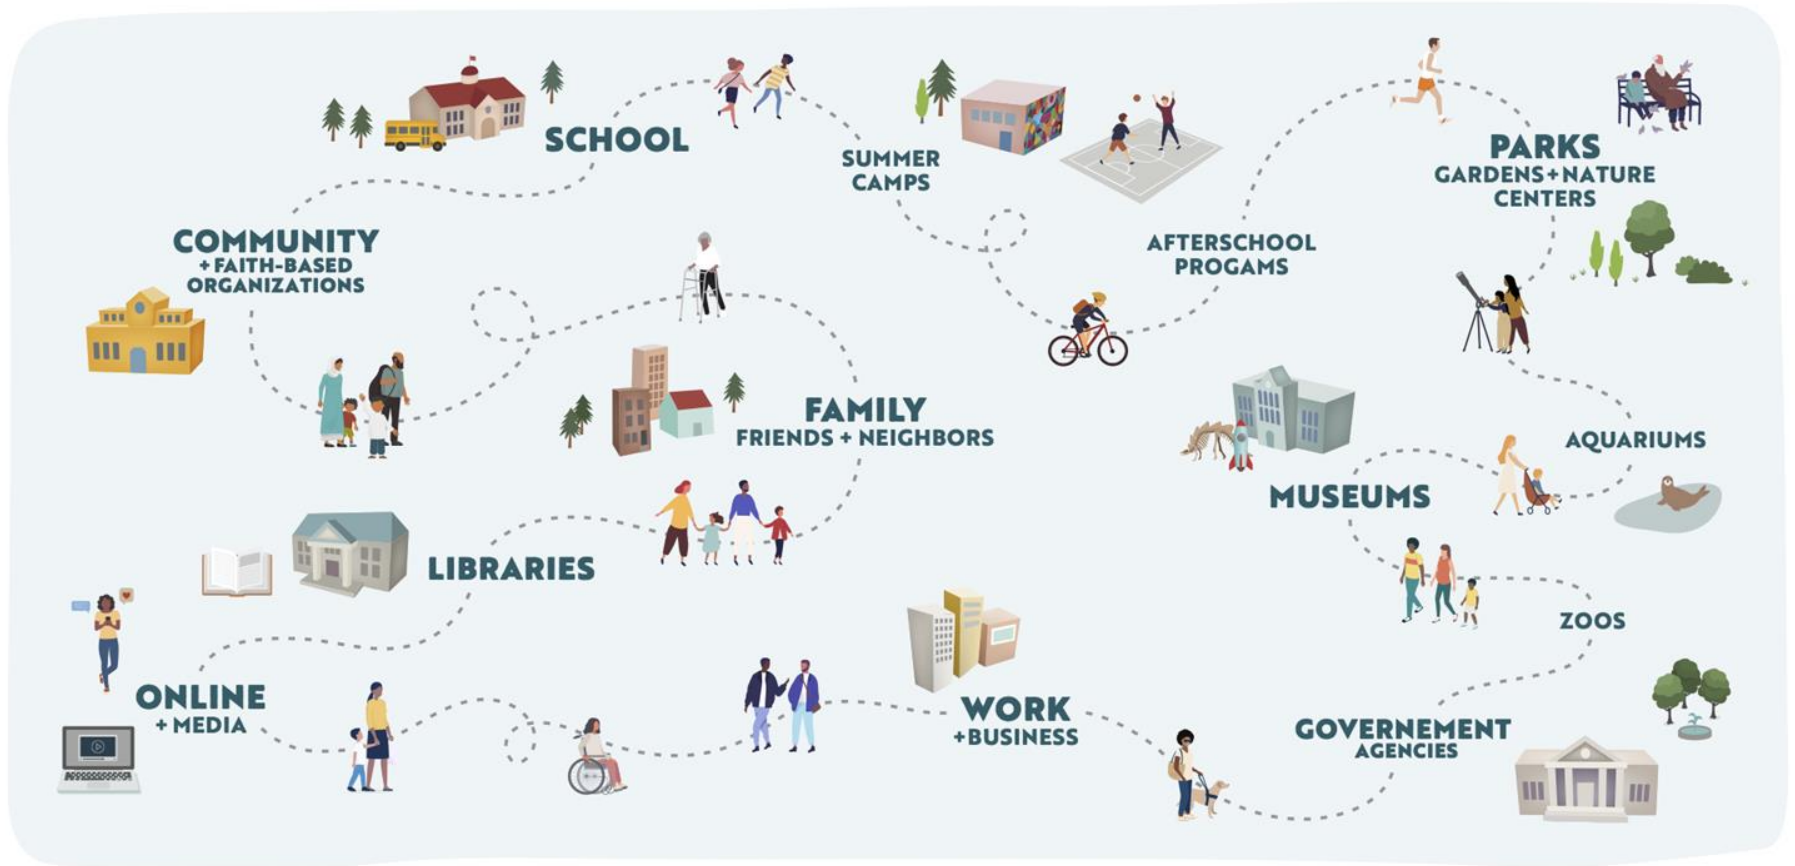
SCHOOL

SUMMER CAMPS

PARKS
GARDENS+NATURE CENTERS

COMMUNITY
+FAITH-BASED ORGANIZATIONS

AFTERSCHOOL PROGAMS

FAMILY
FRIENDS + NEIGHBORS

AQUARIUMS

MUSEUMS

LIBRARIES

ZOOS

ONLINE
+MEDIA

WORK
+BUSINESS

GOVERNEMENT
AGENCIES